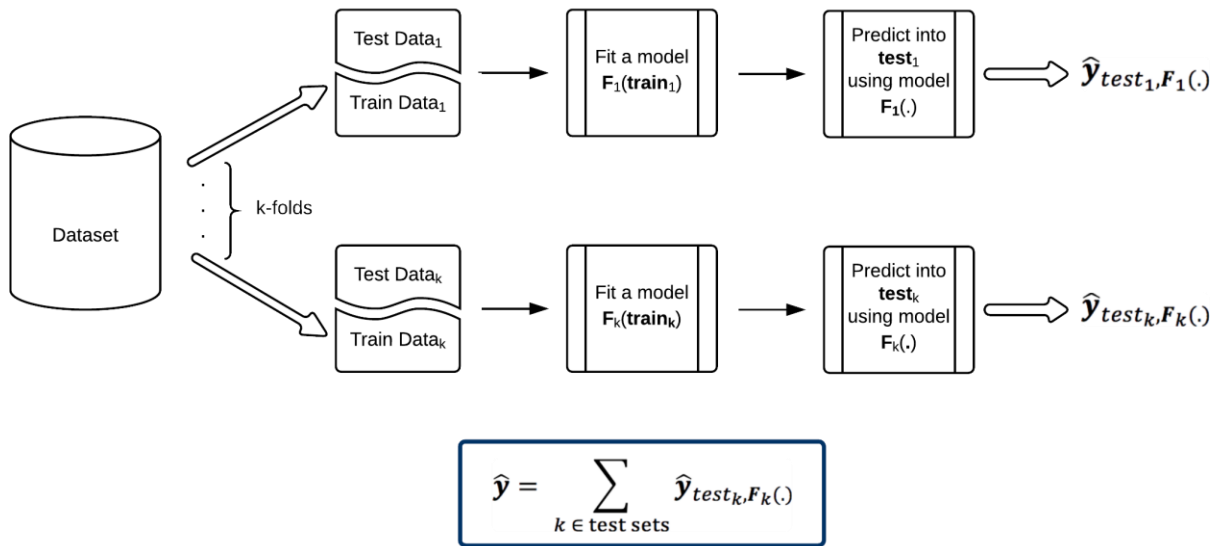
Test Data$_1$

Train Data$_1$

Fit a model $\mathbf{F}_1(\mathbf{train}_1)$

Predict into $\mathbf{test}_1$ using model $\mathbf{F_1}(.)$

$\hat{\boldsymbol{y}}_{test_1,\boldsymbol{F_1}}(.)$

Dataset

. . .

k-folds

Test Data$_k$

Train Data$_k$

Fit a model $\mathbf{F}_k(\mathbf{train_k})$

Predict into $\mathbf{test}_k$ using model $\mathbf{F}_k(.)$

$\hat{\boldsymbol{y}}_{test_k,\boldsymbol{F_k}}(.)$

$\hat{\boldsymbol{y}} = \sum_{k \in \text{test sets}} \hat{\boldsymbol{y}}_{test_k,\boldsymbol{F_k}}(.)$